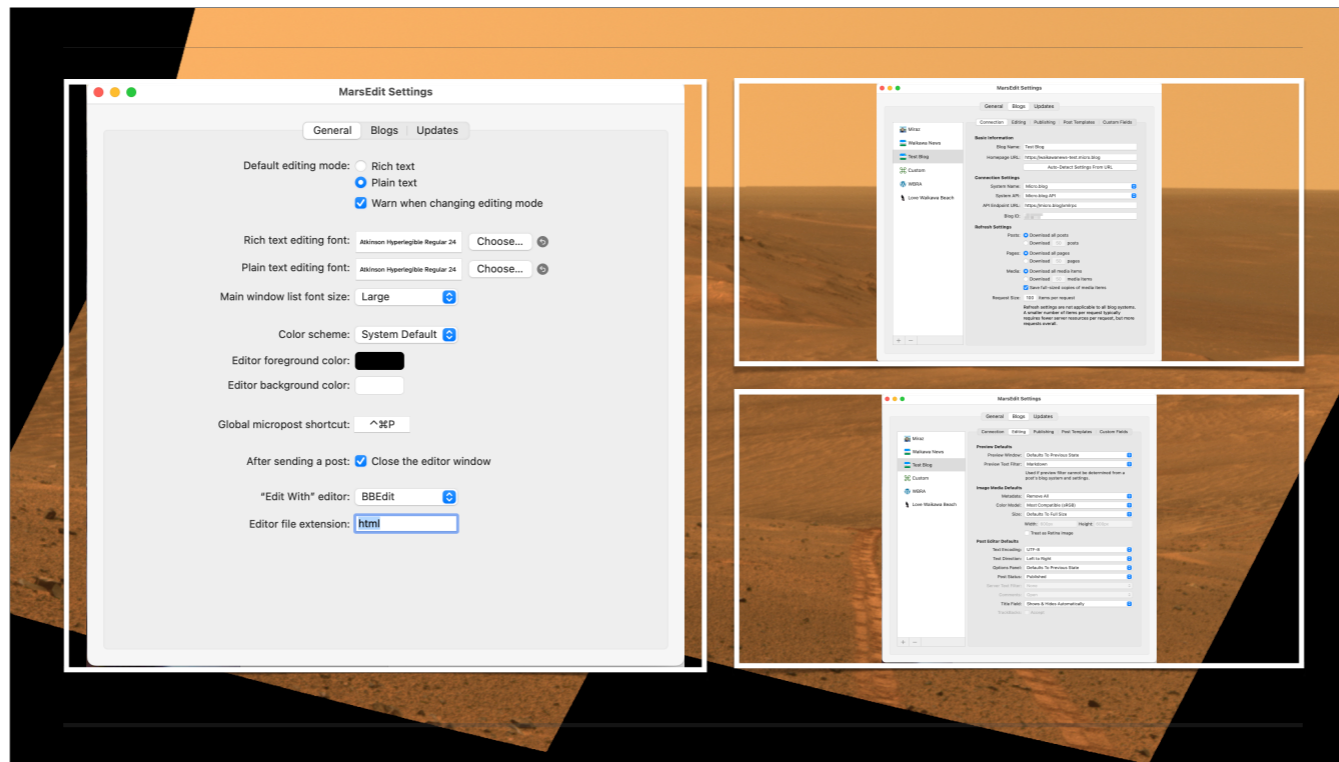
MarsEdit Settings

General Blogs Updates

Default editing mode: Rich text
Plain text
Warn when changing editing mode

Rich text editing font: Atkinson Hyperlegible Regular 24 Choose...
Plain text editing font: Atkinson Hyperlegible Regular 24 Choose...
Main window list font size: Large

Color scheme: System Default
Editor foreground color:
Editor background color:

Global micropost shortcut: ^⌘P

After sending a post: Close the editor window

"Edit With" editor: BBEdit
Editor file extension: html

MarsEdit Settings

General Blogs Updates

Connection Editing Publishing Post Templates Custom Fields

Mirso
Waikawa News
Test Blog
Custom
WBRA
Lower Waikawa Beach

Basic Information
Blog Name: Test Blog
Homepage URL: https://waikawanews-test.micro.blog
Auto-Detect Settings From URL

Connection Settings
System Name: Micro.blog
System API: Micro.blog API
API Endpoint URL: https://micro.blog/micropub
Blog ID: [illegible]

Refresh Settings
Posts: Download all posts
Download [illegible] posts
Pages: Download all pages
Download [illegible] pages
Media: Download all media items
Download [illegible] media items
Save full-sized copies of media items
Request Size: 100 items per request
Refresh settings are not applicable to all blog systems. A smaller number of items per request typically requires fewer server resources per request, but more requests overall.

MarsEdit Settings

General Blogs Updates

Connection Editing Publishing Post Templates Custom Fields

Mirso
Waikawa News
Test Blog
Custom
WBRA
Lower Waikawa Beach

Preview Defaults
Preview Window: Defaults To Previous State
Preview Text Filter: Markdown
Used if preview filter cannot be determined from a post's blog system and settings.

Image Media Defaults
Metadata: Remove All
Color Model: Most Compatible (sRGB)
Size: Defaults To Full Size
Width: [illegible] Height: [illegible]
Treat as Retina Image

Post Editor Defaults
Text Encoding: UTF-8
Text Direction: Left to Right
Options Panel: Defaults To Previous State
Post Status: Published
Server Text Filter: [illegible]
Comments: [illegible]
Title Field: Shows & Hides Automatically
Trackbacks: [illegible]